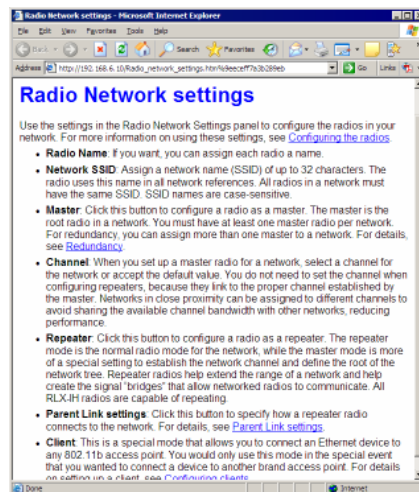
Radio Network settings - Microsoft Internet Explorer

File Edit View Favorites Tools Help

Back Search Favorites

Address http://192.168.6.10/Radio_network_settings.htm?c9eecef77a3b289eb Go Links

Radio Network settings

Use the settings in the Radio Network Settings panel to configure the radios in your network. For more information on using these settings, see Configuring the radios.

- **Radio Name**: If you want, you can assign each radio a name.
- **Network SSID**: Assign a network name (SSID) of up to 32 characters. The radio uses this name in all network references. All radios in a network must have the same SSID. SSID names are case-sensitive.
- **Master**: Click this button to configure a radio as a master. The master is the root radio in a network. You must have at least one master radio per network. For redundancy, you can assign more than one master to a network. For details, see Redundancy.
- **Channel**: When you set up a master radio for a network, select a channel for the network or accept the default value. You do not need to set the channel when configuring repeaters, because they link to the proper channel established by the master. Networks in close proximity can be assigned to different channels to avoid sharing the available channel bandwidth with other networks, reducing performance.
- **Repeater**: Click this button to configure a radio as a repeater. The repeater mode is the normal radio mode for the network, while the master mode is more of a special setting to establish the network channel and define the root of the network tree. Repeater radios help extend the range of a network and help create the signal "bridges" that allow networked radios to communicate. All RLX-IH radios are capable of repeating.
- **Parent Link settings**: Click this button to specify how a repeater radio connects to the network. For details, see Parent Link settings.
- **Client**: This is a special mode that allows you to connect an Ethernet device to any 802.11b access point. You would only use this mode in the special event that you wanted to connect a device to another brand access point. For details on setting up a client, see Configuring clients.

Done Internet